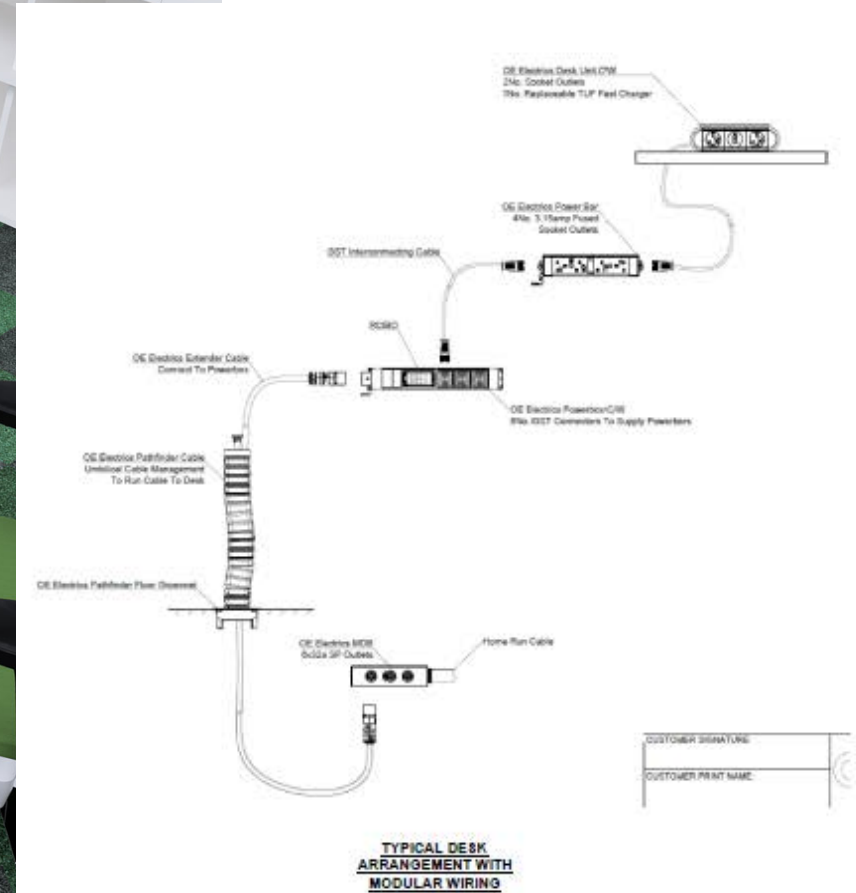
OE Electrics Desk Unit CW
2No. Socket Outlets
1No. Replaceable TUF Fast Charger

OE Electrics Power Bar
4No. 3.15amp Fused
Socket Outlets

GST Interconnecting Cable

RCBO

OE Electrics Extender Cable
Connect To Powerbox

OE Electrics Powerbox/C/W
8No. GST Connectors To Supply Powerbars

OE Electrics Pathfinder Cable
Umbilical Cable Management
To Run Cable To Desk

OE Electrics Pathfinder Floor Grommet

OE Electrics MDB
6x32a SP Outlets

Home Run Cable

CUSTOMER SIGNATURE

CUSTOMER PRINT NAME

TYPICAL DESK
ARRANGEMENT WITH
MODULAR WIRING